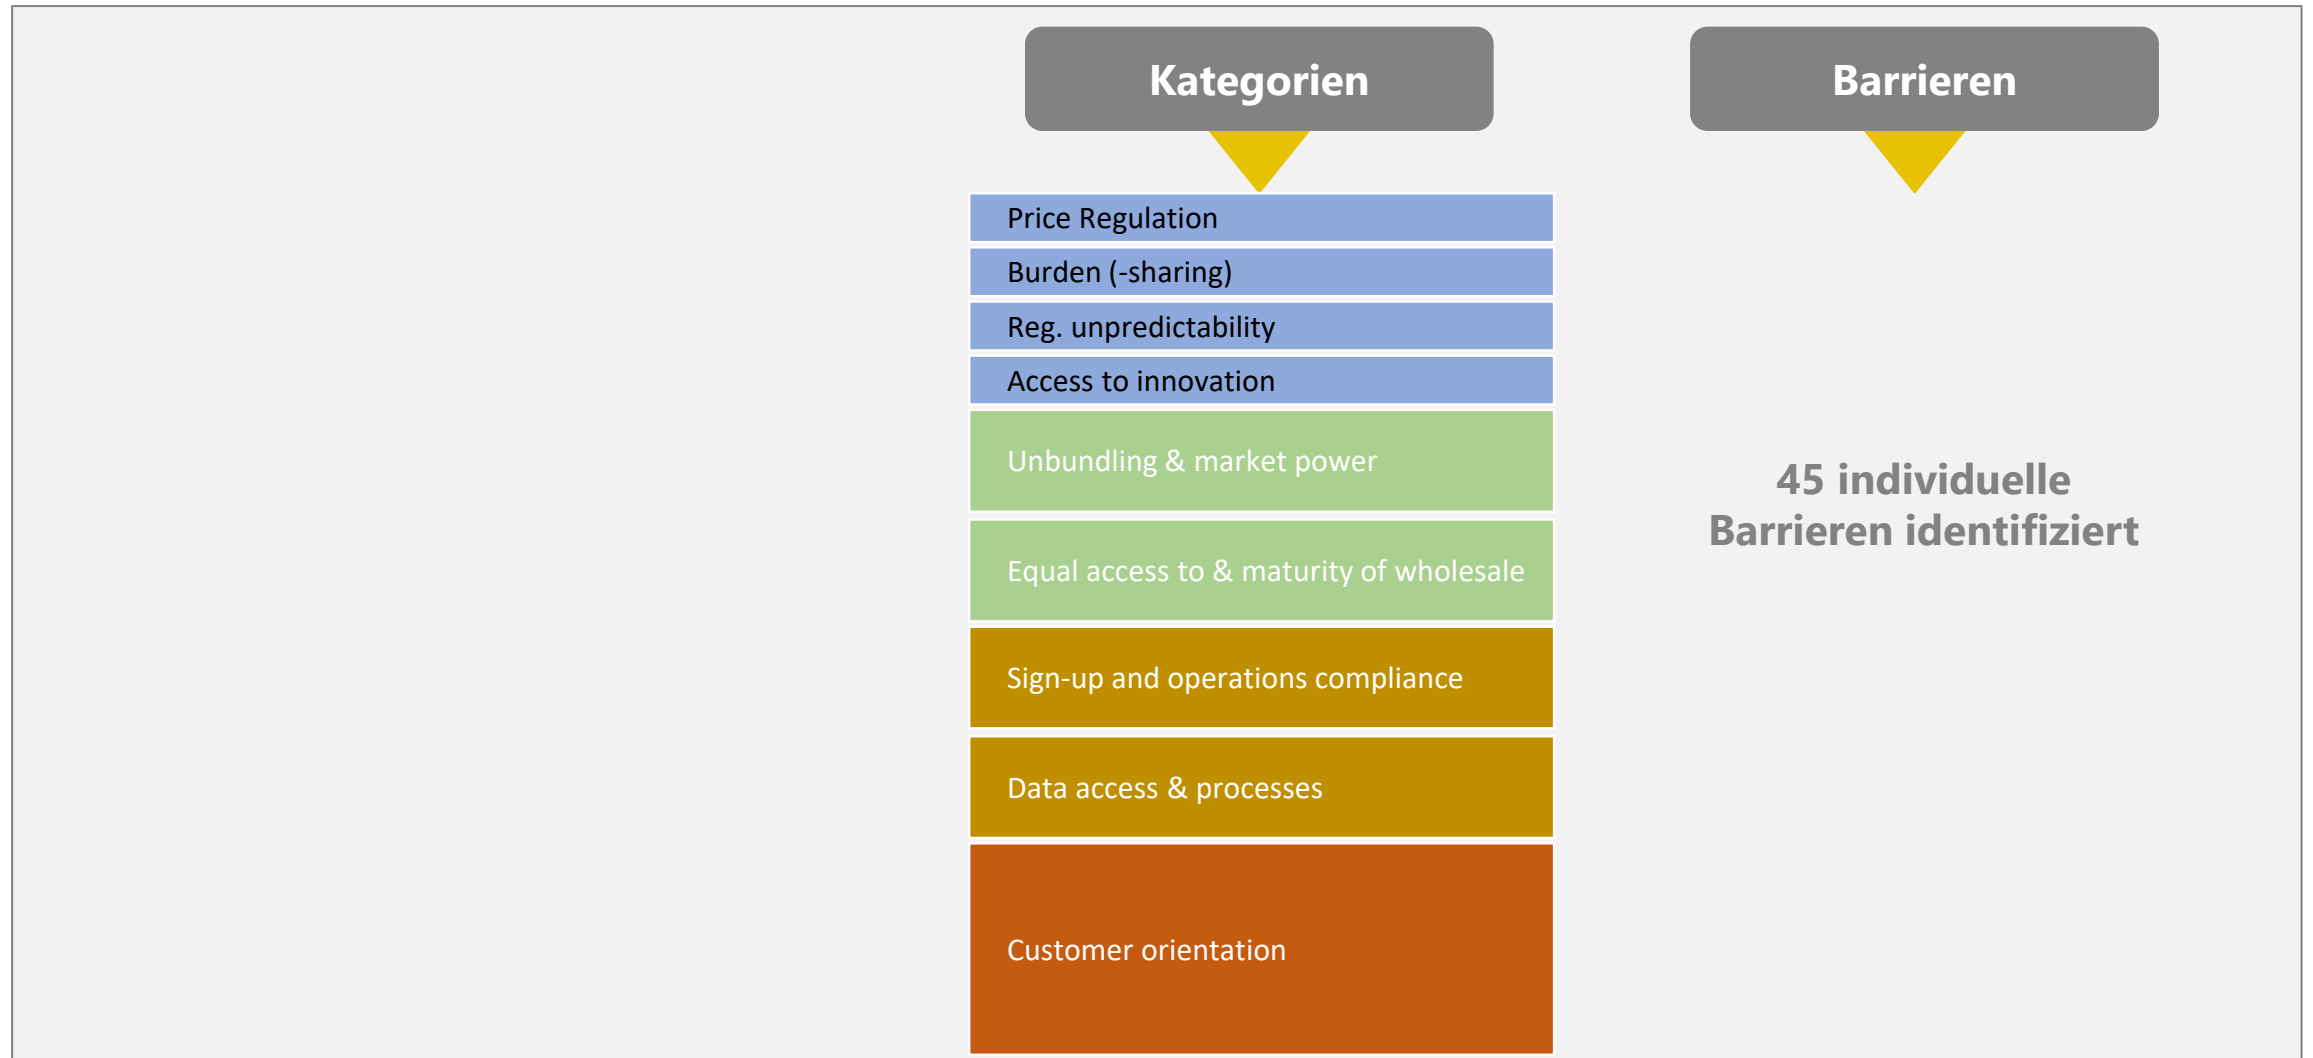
Kategorien

Barrieren

Price Regulation

Burden (-sharing)

Reg. unpredictability

Access to innovation

Unbundling & market power

Equal access to & maturity of wholesale

Sign-up and operations compliance

Data access & processes

Customer orientation

45 individuelle Barrieren identifiziert